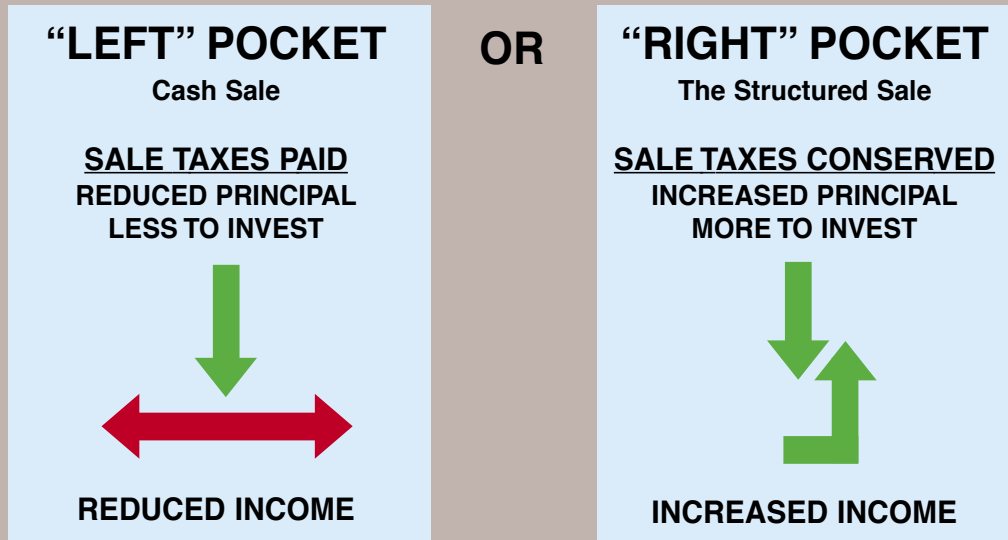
“LEFT” POCKET
Cash Sale

SALE TAXES PAID
REDUCED PRINCIPAL
LESS TO INVEST

REDUCED INCOME

OR

“RIGHT” POCKET
The Structured Sale

SALE TAXES CONSERVED
INCREASED PRINCIPAL
MORE TO INVEST

INCREASED INCOME